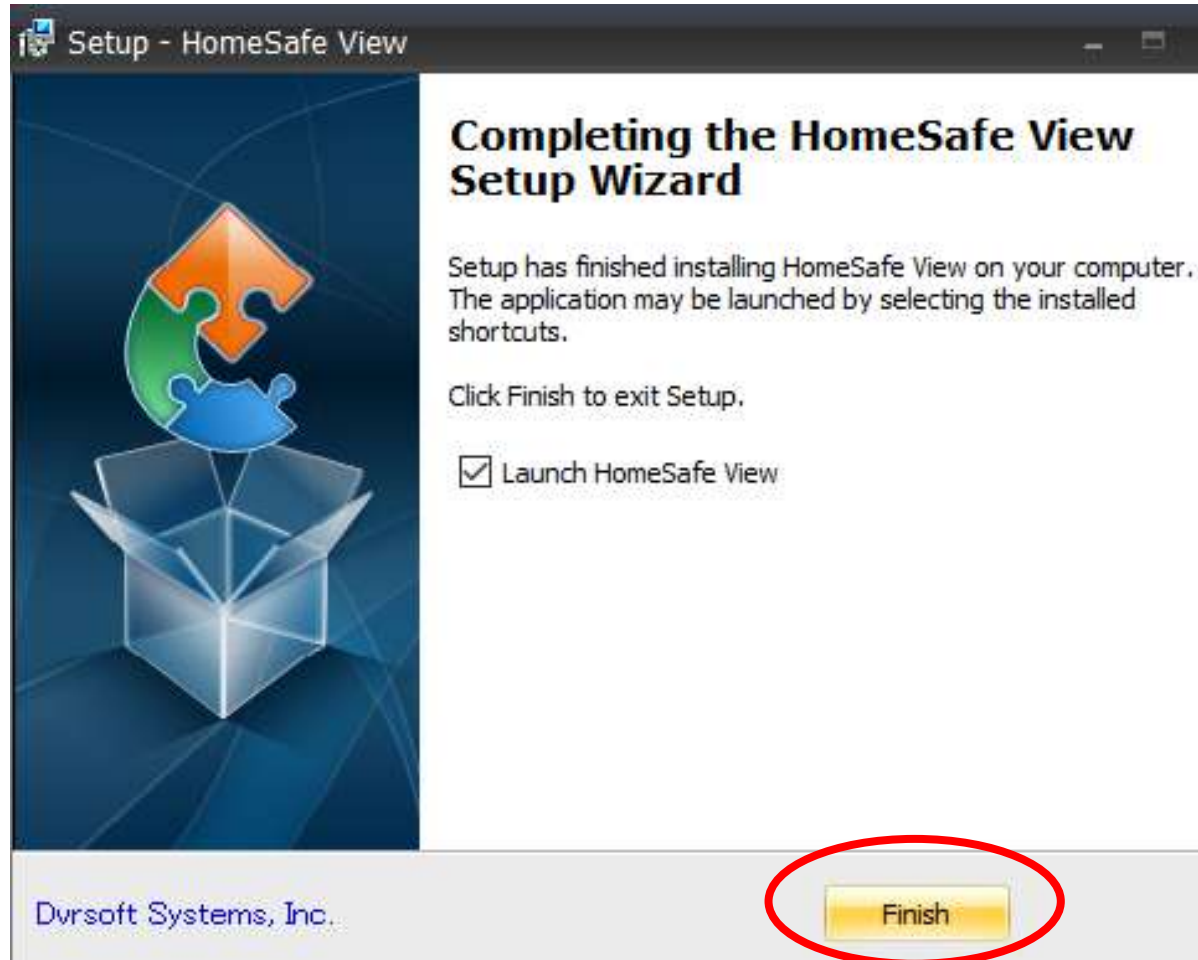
Setup - HomeSafe View

Completing the HomeSafe View Setup Wizard

Setup has finished installing HomeSafe View on your computer. The application may be launched by selecting the installed shortcuts.

Click Finish to exit Setup.

Launch HomeSafe View

Dvrsoft Systems, Inc.

Finish